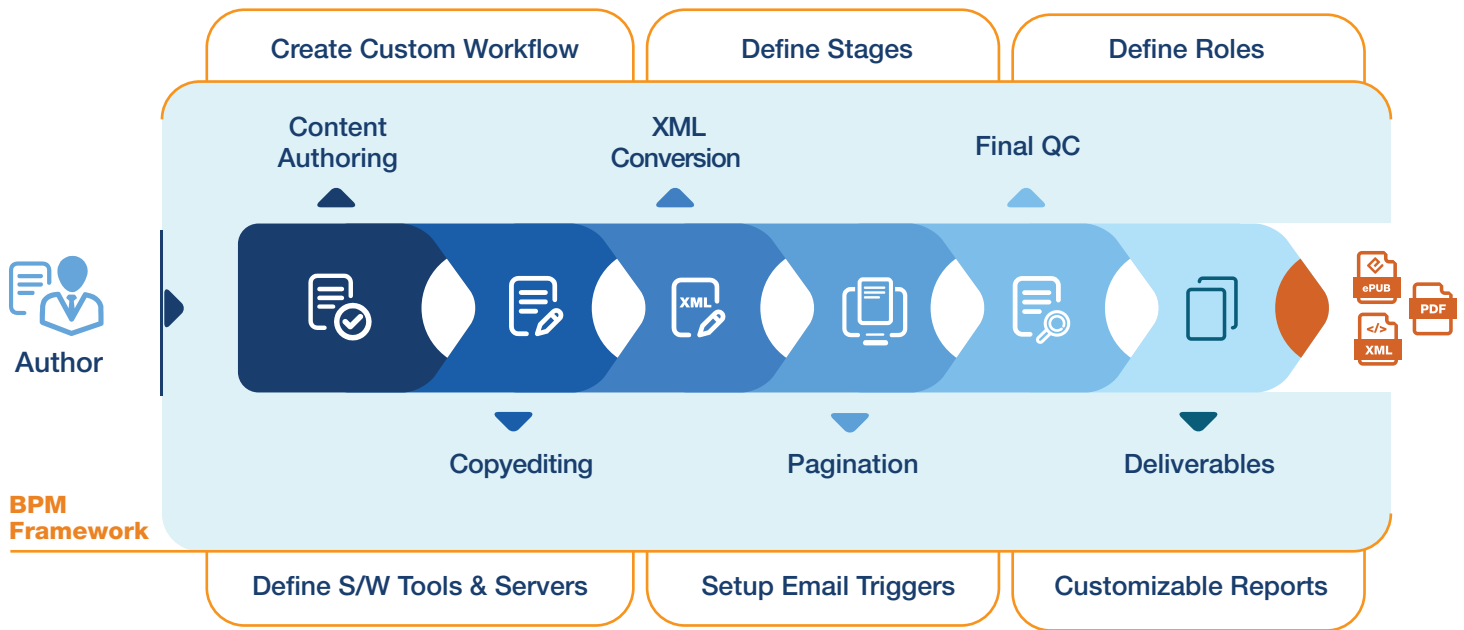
Create Custom Workflow

Define Stages

Define Roles

Content Authoring

XML Conversion

Final QC

Author

XML

ePUB

PDF

XML

Copyediting

Pagination

Deliverables

BPM Framework

Define S/W Tools & Servers

Setup Email Triggers

Customizable Reports